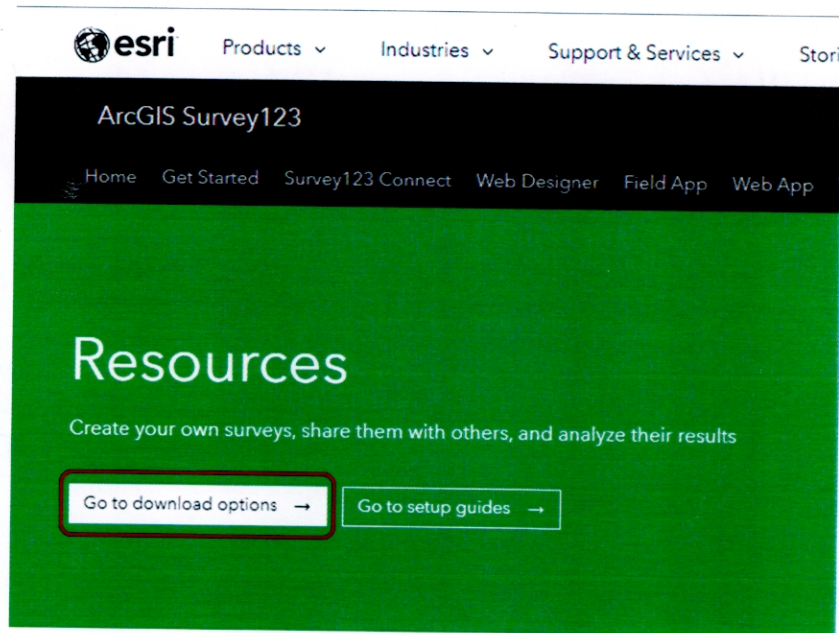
esri Products ⌄ Industries ⌄ Support & Services ⌄ Stori

ArcGIS Survey123

Home Get Started Survey123 Connect Web Designer Field App Web App

Resources

Create your own surveys, share them with others, and analyze their results

Go to download options →

Go to setup guides →